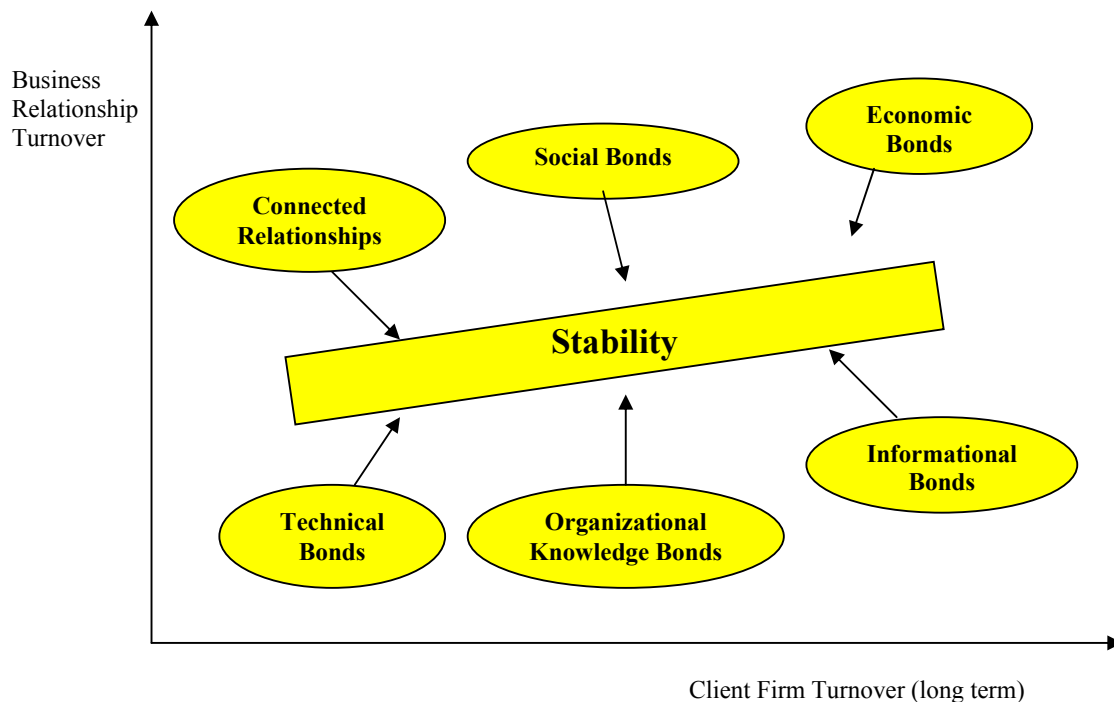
Business Relationship Turnover

Economic Bonds

Social Bonds

Connected Relationships

Stability

Informational Bonds

Technical Bonds

Organizational Knowledge Bonds

Client Firm Turnover (long term)